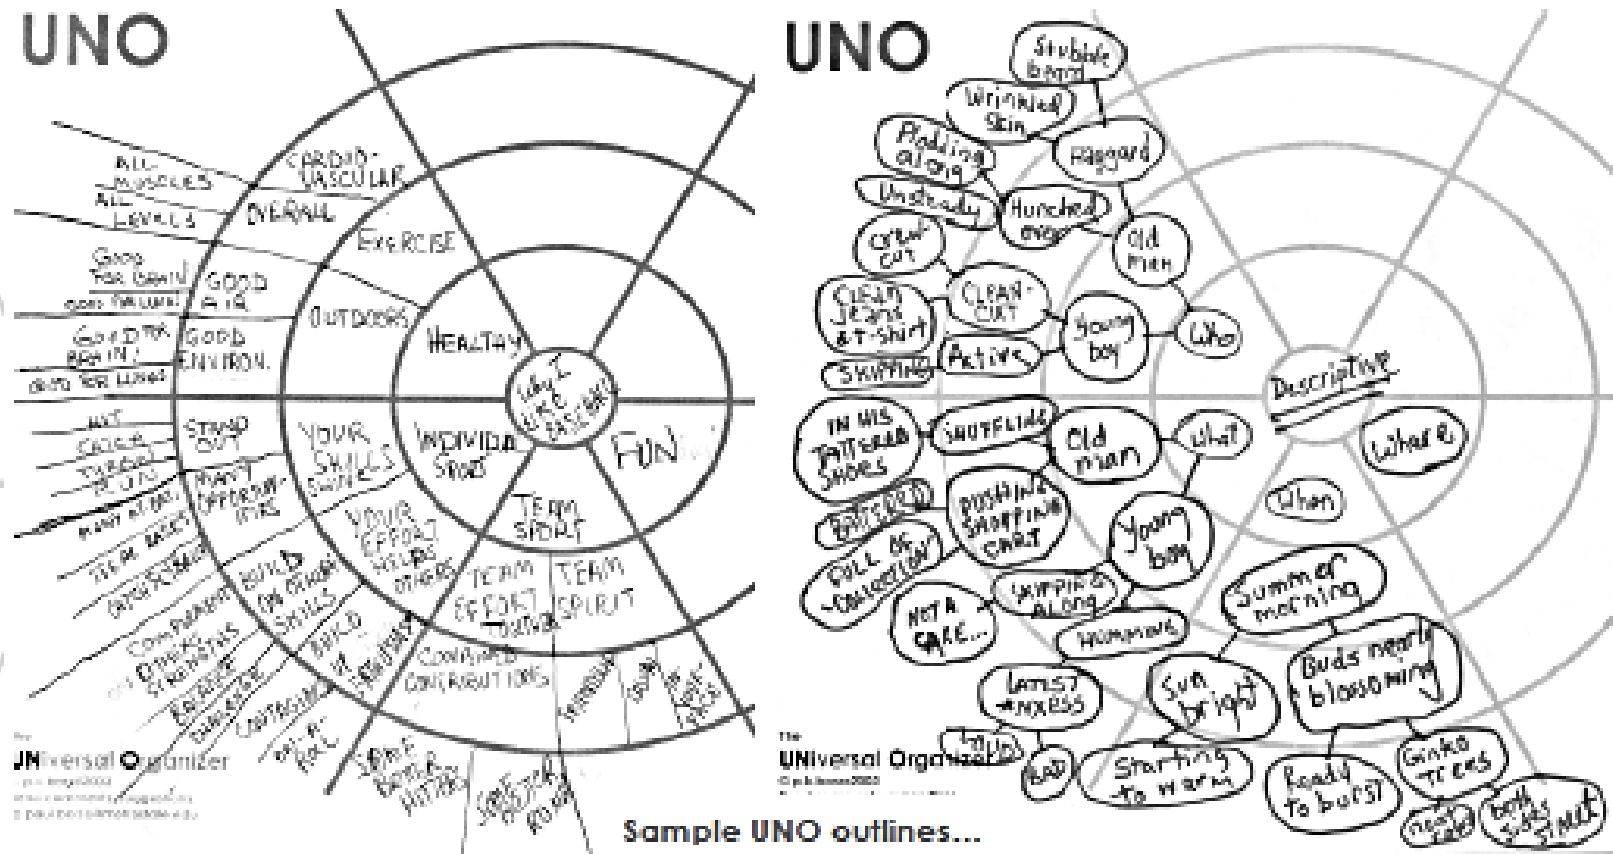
UNO

ALL MUSCLES
ALL LEVELS
CARDIO-VASCULAR
OVERALL
EXERCISE
GOOD FOR BRAIN
GOOD FOR LUNGS
GOOD AIR
GOOD FOR BRAIN
GOOD FOR LUNGS
GOOD ENVIRON.
OUTDOORS
HEALTHY
Why I like baseball
FUN
INDIVIDUAL SPORT
YOUR SKILLS SHINE
STAND OUT
MANY OPPORTUNITIES
TEAM SPORT
YOUR EFFORT HELPS OTHERS
BUILD ON OTHERS' SKILLS
COMBINED STRENGTHS
TEAM EFFORT
TEAM SPIRIT
COMBINED CONTRIBUTIONS
The UNIversal Organizer
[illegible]

UNO

Stubble beard
Wrinkled skin
Plodding along
Haggard
Unsteady
Hunched over
Crew cut
Old man
Clean jeans & T-shirt
Clean-cut
Young boy
Who
Skipping
Active
Descriptive
IN HIS TATTERED SHOES
SHUFFLING
Old man
What
Where
BATTERED
PUSHING SHOPPING CART
Young boy
When
FULL OF COLLECTION
NOT A CARE...
SKIPPING ALONG
HUMMING
Summer morning
LATEST ANXESS
Sun bright
Buds nearly blossoming
Starting to warm
Ready to burst
Ginko trees
The UNIversal Organizer
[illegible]

Sample UNO outlines...